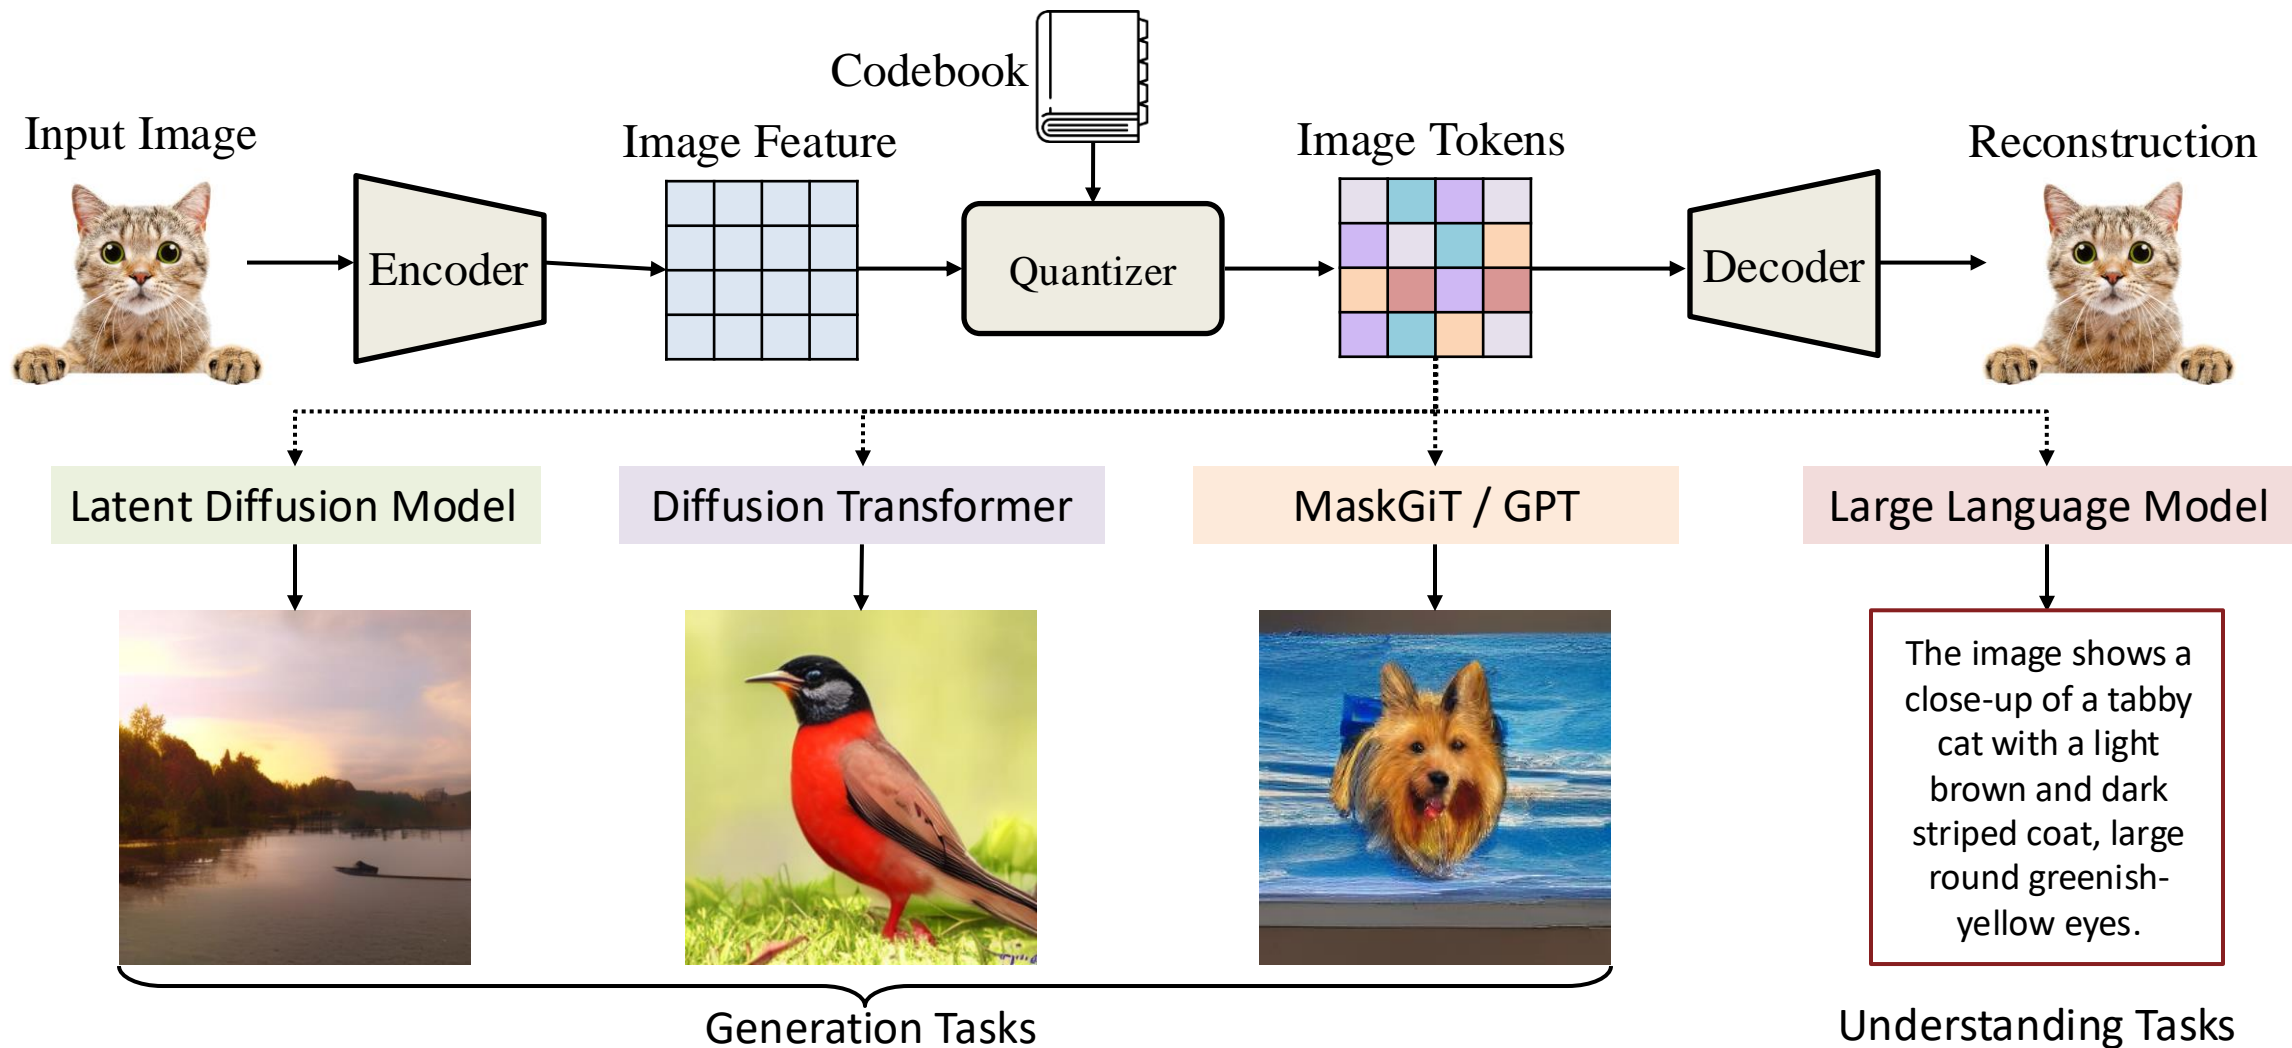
Codebook

Input Image

Image Feature

Image Tokens

Reconstruction

Encoder

Quantizer

Decoder

Latent Diffusion Model

Diffusion Transformer

MaskGiT / GPT

Large Language Model

The image shows a close-up of a tabby cat with a light brown and dark striped coat, large round greenish-yellow eyes.

Generation Tasks

Understanding Tasks